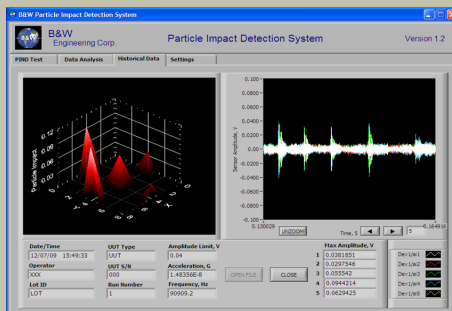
B&W Particle Impact Detection System

B&W Engineering Corp.

Particle Impact Detection System

Version 1.2

PIND Test | Data Analysis | Historical Data | Settings

Particle Impact

0.12
0.1
0.08
0.06
0.04
0.02
0

0.100
0.0800
0.0600
0.0400
0.0200
0.00
-0.0200
-0.0400
-0.0600
-0.0800
-0.100

Sensor Amplitude, V

0.130029

UNZOOM

Time, S

5

0.164914

Date/Time
12/07/09 15:49:33

Operator
XXX

Lot ID
LOT

UUT Type
UUT

UUT S/N
000

Run Number
1

Amplitude Limit, V
0.04

Acceleration, G
1.48356E-8

Frequency, Hz
90909.2

OPEN FILE

CLOSE

Max Amplitude, V
1 0.0381851
2 0.0297546
3 0.055542
4 0.0944214
5 0.0629425

Dev1/ai1
Dev1/ai2
Dev1/ai3
Dev1/ai4
Dev1/ai5